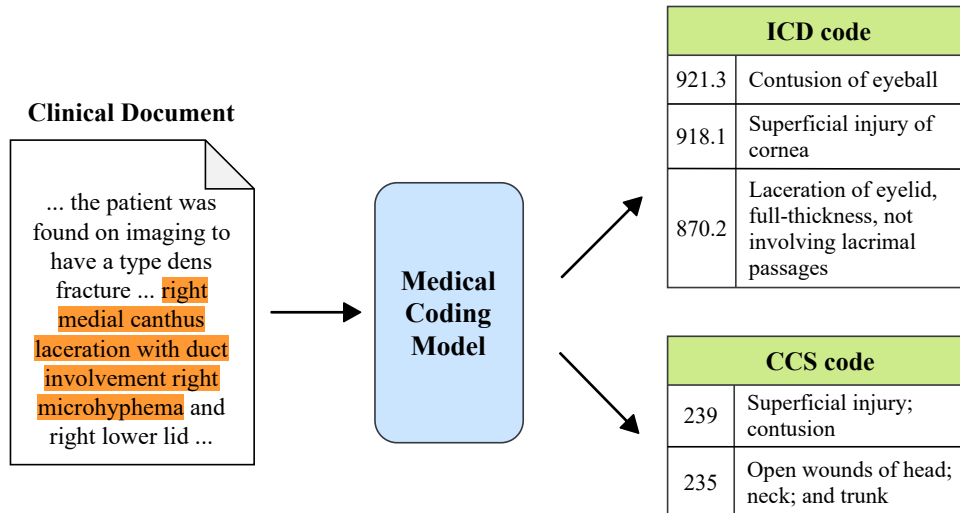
Clinical Document

... the patient was found on imaging to have a type dens fracture ... right medial canthus laceration with duct involvement right microhyphema and right lower lid ...

Medical Coding Model

| ICD code | |
|---|---|
| 921.3 | Contusion of eyeball |
| 918.1 | Superficial injury of cornea |
| 870.2 | Laceration of eyelid, full-thickness, not involving lacrimal passages |

| CCS code | |
|---|---|
| 239 | Superficial injury; contusion |
| 235 | Open wounds of head; neck; and trunk |